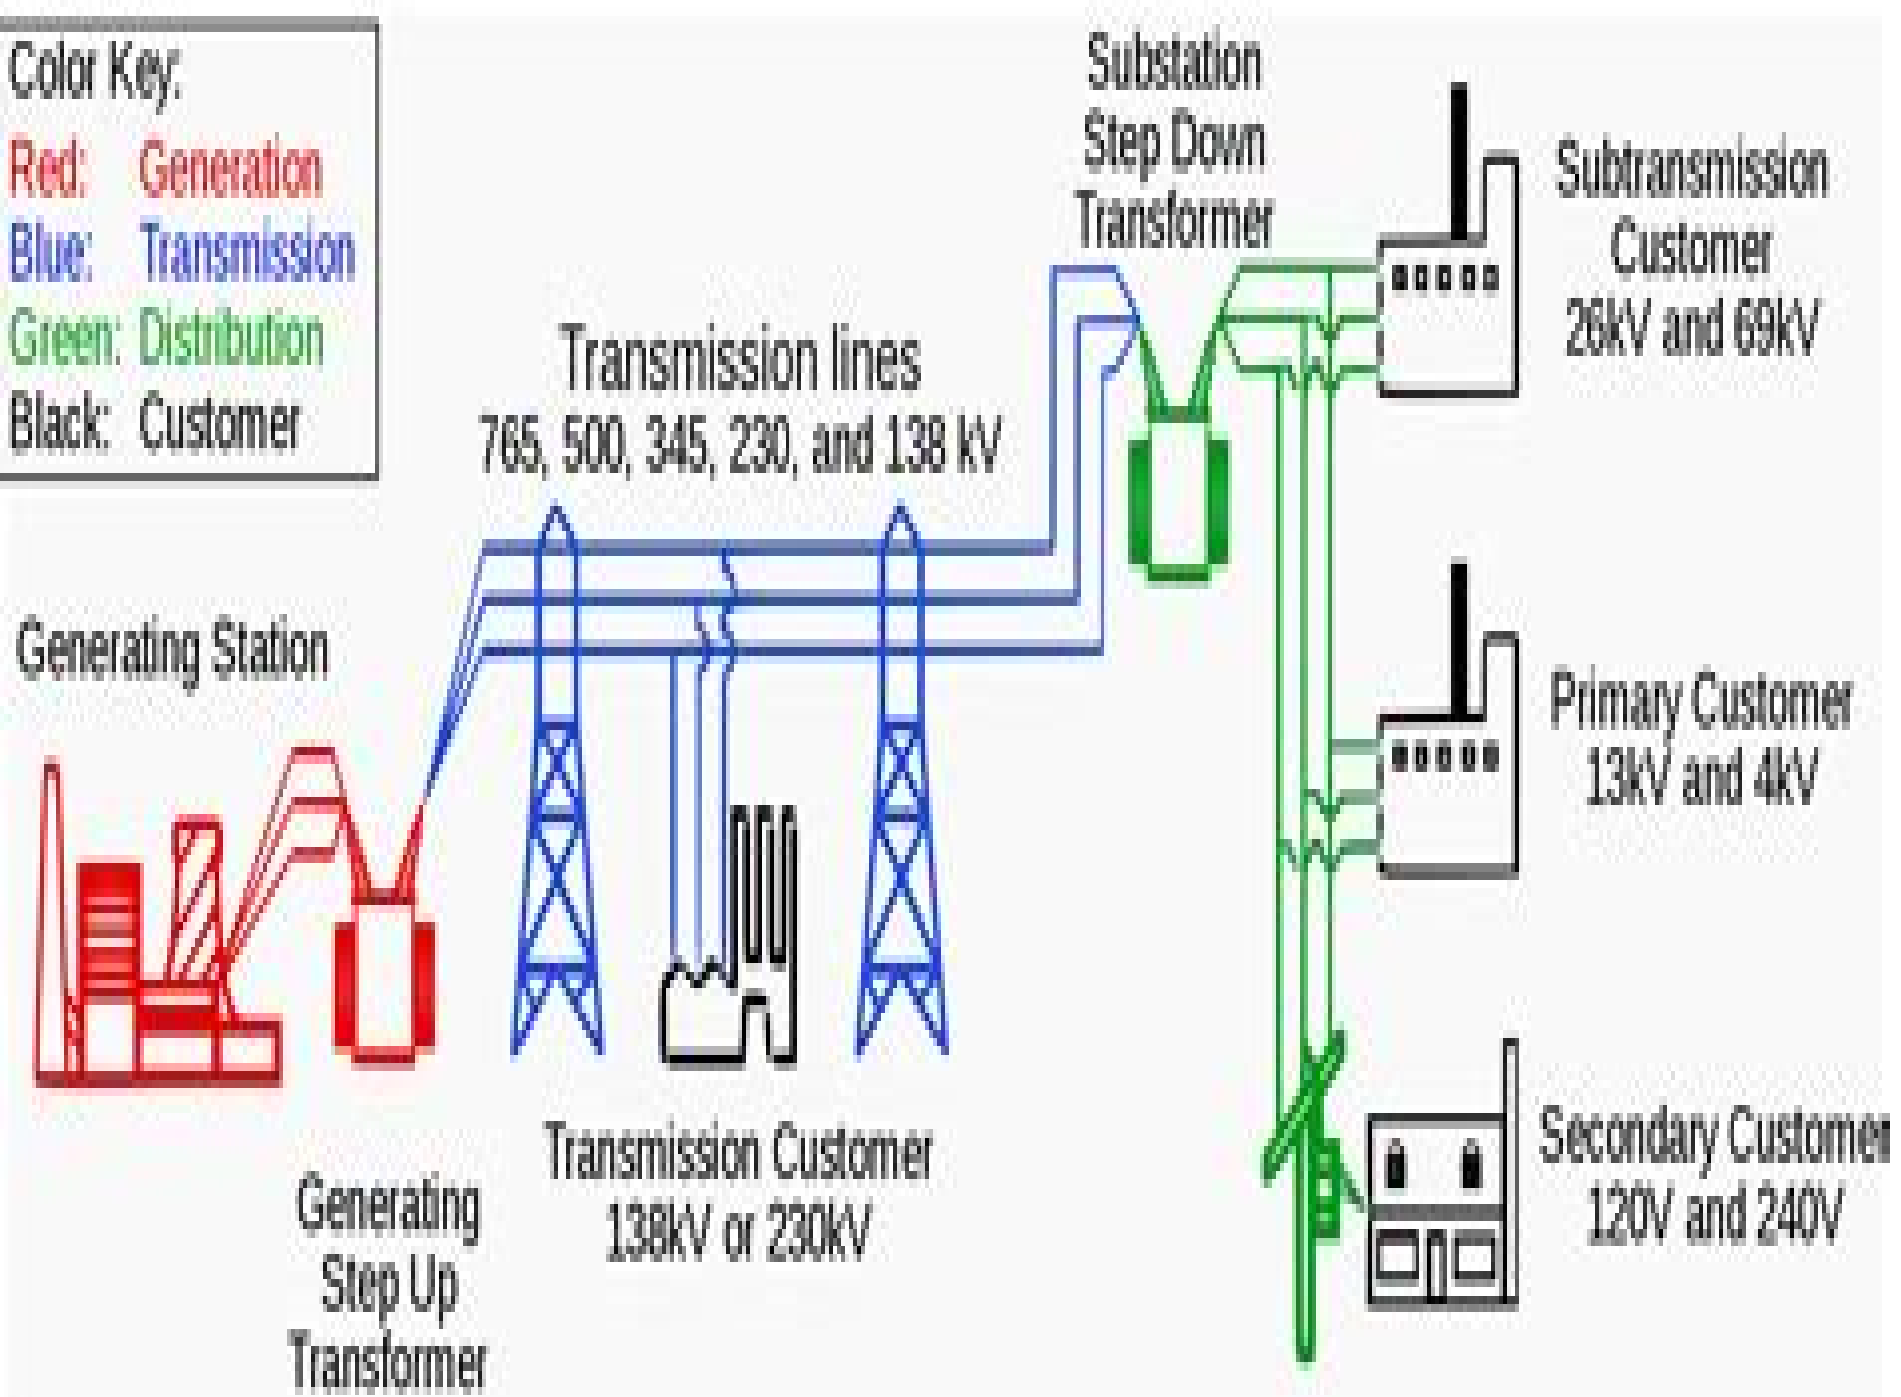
Color Key:
Red: Generation
Blue: Transmission
Green: Distribution
Black: Customer

Transmission lines
765, 500, 345, 230, and 138 kV

Substation
Step Down
Transformer

Subtransmission
Customer
26kV and 69kV

Generating Station

Primary Customer
13kV and 4kV

Generating
Step Up
Transformer

Transmission Customer
138kV or 230kV

Secondary Customer
120V and 240V